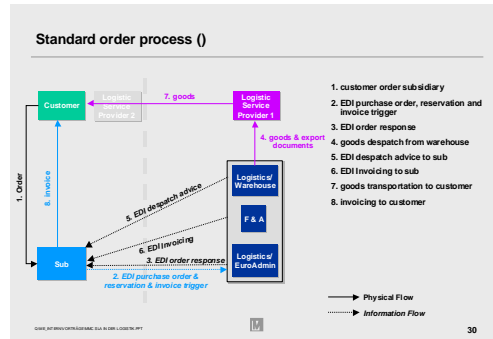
Standard order process ()

Customer

Logistic Service Provider 2

7. goods

Logistic Service Provider 1

4. goods & export documents

1. Order

8. invoice

5. EDI despatch advice

Logistic/ Warehouse

F & A

6. EDI invoicing

3. EDI order response

Logistic/ EuroAdmin

Sub

2. EDI purchase order & reservation & invoice trigger

1. customer order subsidiary

2. EDI purchase order, reservation and invoice trigger

3. EDI order response

4. goods despatch from warehouse

5. EDI despatch advice to sub

6. EDI Invoicing to sub

7. goods transportation to customer

8. invoicing to customer

Physical Flow

Information Flow

Q:\WB_INTERN\VORTRÄGE\WBG EU IN DER LOGISTIK.PPT

30